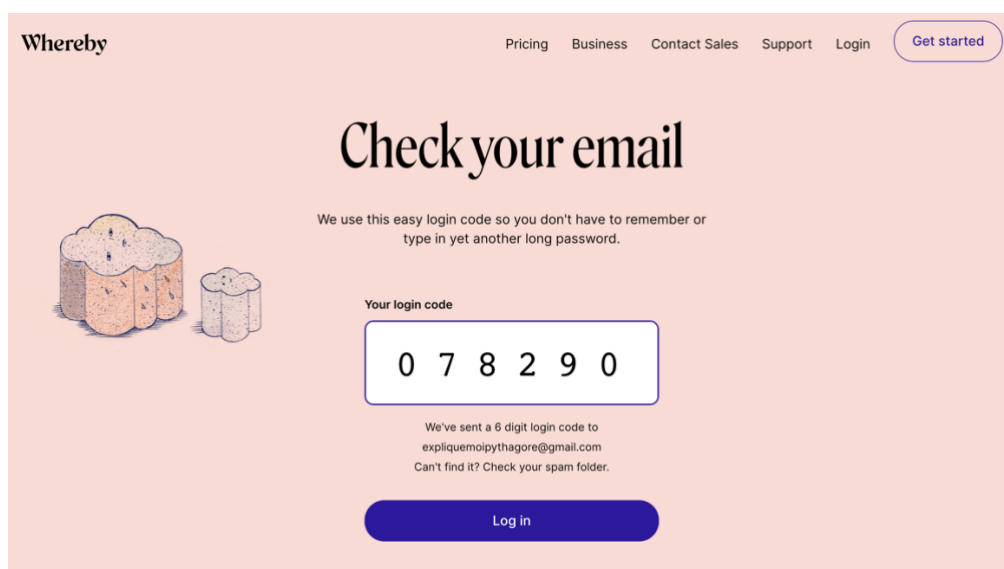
Whereby

Pricing Business Contact Sales Support Login Get started

Check your email

We use this easy login code so you don't have to remember or type in yet another long password.

Your login code

0 7 8 2 9 0

We've sent a 6 digit login code to expliquemoipythagore@gmail.com
Can't find it? Check your spam folder.

Log in